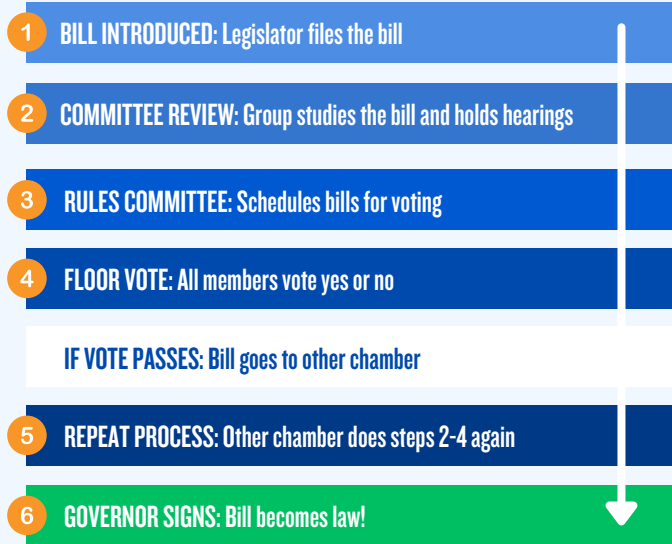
1 BILL INTRODUCED: Legislator files the bill

2 COMMITTEE REVIEW: Group studies the bill and holds hearings

3 RULES COMMITTEE: Schedules bills for voting

4 FLOOR VOTE: All members vote yes or no

IF VOTE PASSES: Bill goes to other chamber

5 REPEAT PROCESS: Other chamber does steps 2-4 again

6 GOVERNOR SIGNS: Bill becomes law!